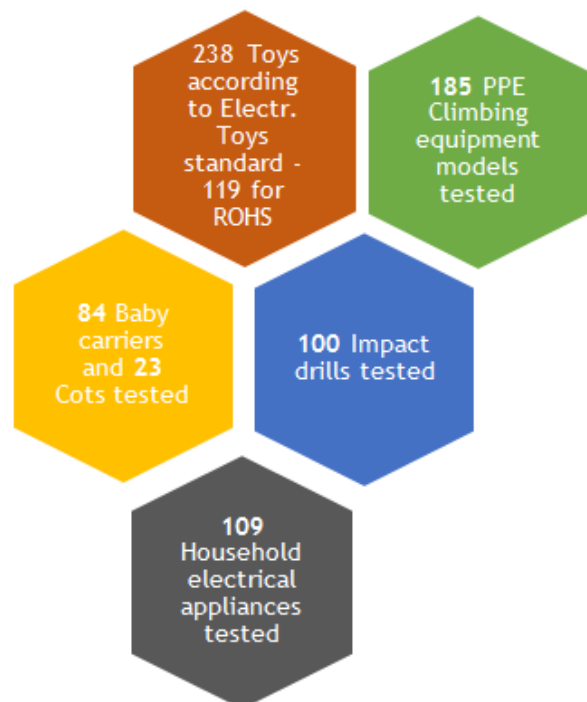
238 Toys according to Electr. Toys standard - 119 for ROHS

185 PPE Climbing equipment models tested

84 Baby carriers and 23 Cots tested

100 Impact drills tested

109 Household electrical appliances tested